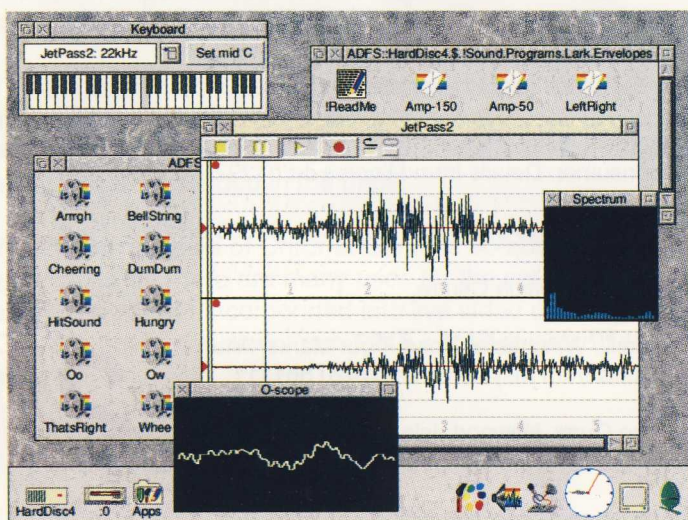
Keyboard

JetPass2: 22kHz

Set mid C

ADFS::HardDisc4.$.!Sound.Programs.Lark.Envelopes

!ReadMe

Amp-150

Amp-50

LeftRight

JetPass2

ADFS

Arrrgh

BellString

Cheering

DumDum

HitSound

Hungry

Oo

Ow

ThatsRight

Whee

Spectrum

1

2

3

4

O-scope

3

4

5

HardDisc4

:0

Apps